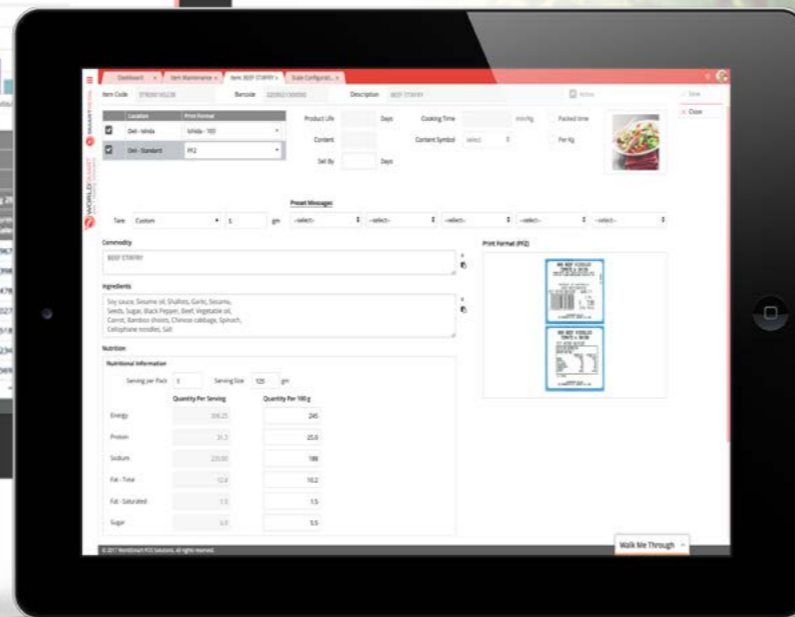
Dashboard × | Item Maintenance × | Item: BEEF STIRFRY × | Scale Configurati... ×

Item Code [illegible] Barcode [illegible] Description BEEF STIRFRY

Active

Save
Close

| | Location | Print Format |
|---|---|---|
| ☑ | Deli - Ishida | Ishida - 100 |
| ☑ | Deli - Standard | PF2 |

Product Life Days Cooking Time min/kg Packed time
Content Content Symbol select Per Kg
Sell By Days

Preset Messages

Tare Custom $ gm --select-- --select-- --select-- --select-- --select--

Commodity
BEEF STIRFRY

Print Format (PF2)

Ingredients
Soy sauce, Sesame oil, Shallots, Garlic, Sesame, Seeds, Sugar, Black Pepper, Beef, Vegetable oil, Carrot, Bamboo shoots, Chinese cabbage, Spinach, Cellophane noodles, Salt

Nutrition

Nutritional Information

Serving per Pack 1 Serving Size 125 gm

| | Quantity Per Serving | Quantity Per 100 g |
|---|---|---|
| Energy | 306.25 | 245 |
| Protein | 31.2 | 25.0 |
| Sodium | 233.00 | 186 |
| Fat - Total | 12.8 | 10.2 |
| Fat - Saturated | 1.9 | 1.5 |
| Sugar | 6.9 | 5.5 |

© 2017 WorldSmart POS Solutions. All rights reserved.

Walk Me Through